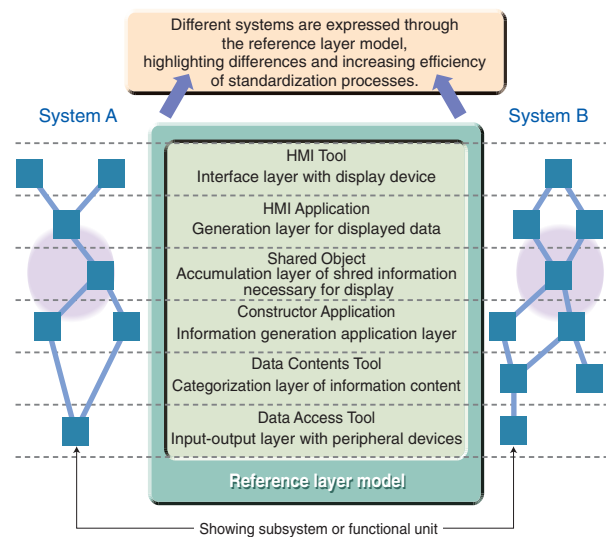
Different systems are expressed through the reference layer model, highlighting differences and increasing efficiency of standardization processes.

System A

System B

HMI Tool
Interface layer with display device

HMI Application
Generation layer for displayed data

Shared Object
Accumulation layer of shred information necessary for display

Constructor Application
Information generation application layer

Data Contents Tool
Categorization layer of information content

Data Access Tool
Input-output layer with peripheral devices

Reference layer model

Showing subsystem or functional unit